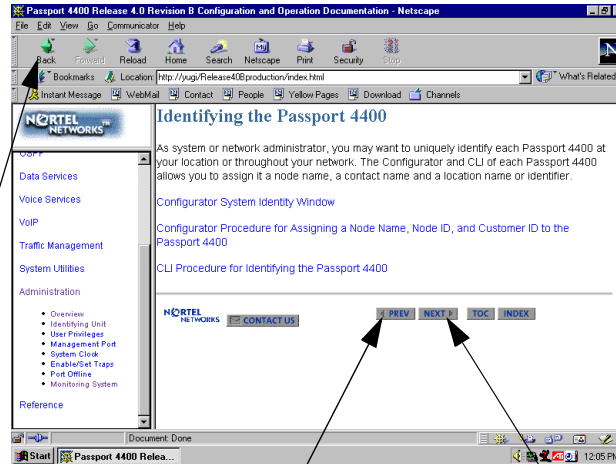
Passport 4400 Release 4.0 Revision B Configuration and Operation Documentation - Netscape

File Edit View Go Communicator Help

Back Forward Reload Home Search Netscape Print Security Stop

Bookmarks Location: http://yugi/Release40Bproduction/index.html

What's Related

Instant Message WebMail Contact People Yellow Pages Download Channels

NORTEL NETWORKS

OSPF

Data Services

Voice Services

VoIP

Traffic Management

System Utilities

Administration

- Overview
- Identifying Unit
- User Privileges
- Management Port
- System Clock
- Enable/Set Traps
- Port Offline
- Monitoring System

Reference

Identifying the Passport 4400

As system or network administrator, you may want to uniquely identify each Passport 4400 at your location or throughout your network. The Configurator and CLI of each Passport 4400 allows you to assign it a node name, a contact name and a location name or identifier.

Configurator System Identity Window

Configurator Procedure for Assigning a Node Name, Node ID, and Customer ID to the Passport 4400

CLI Procedure for Identifying the Passport 4400

NORTEL NETWORKS CONTACT US

PREV NEXT TOC INDEX

Document: Done

Start Passport 4400 Relea...

12:05 PM